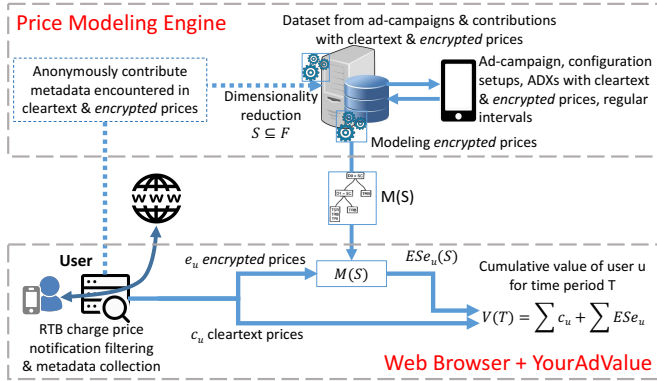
Price Modeling Engine

Dataset from ad-campaigns & contributions with cleartext & *encrypted* prices

Anonymously contribute metadata encountered in cleartext & *encrypted* prices

Dimensionality reduction
$S \subseteq F$

Ad-campaign, configuration setups, ADXs with cleartext & *encrypted* prices, regular intervals

Modeling *encrypted* prices

M(S)

www

User

$e_u$ *encrypted* prices

$M(S)$

$ESe_u(S)$

Cumulative value of user u for time period T

$V(T) = \sum c_u + \sum ESe_u$

$c_u$ cleartext prices

RTB charge price notification filtering & metadata collection

Web Browser + YourAdValue